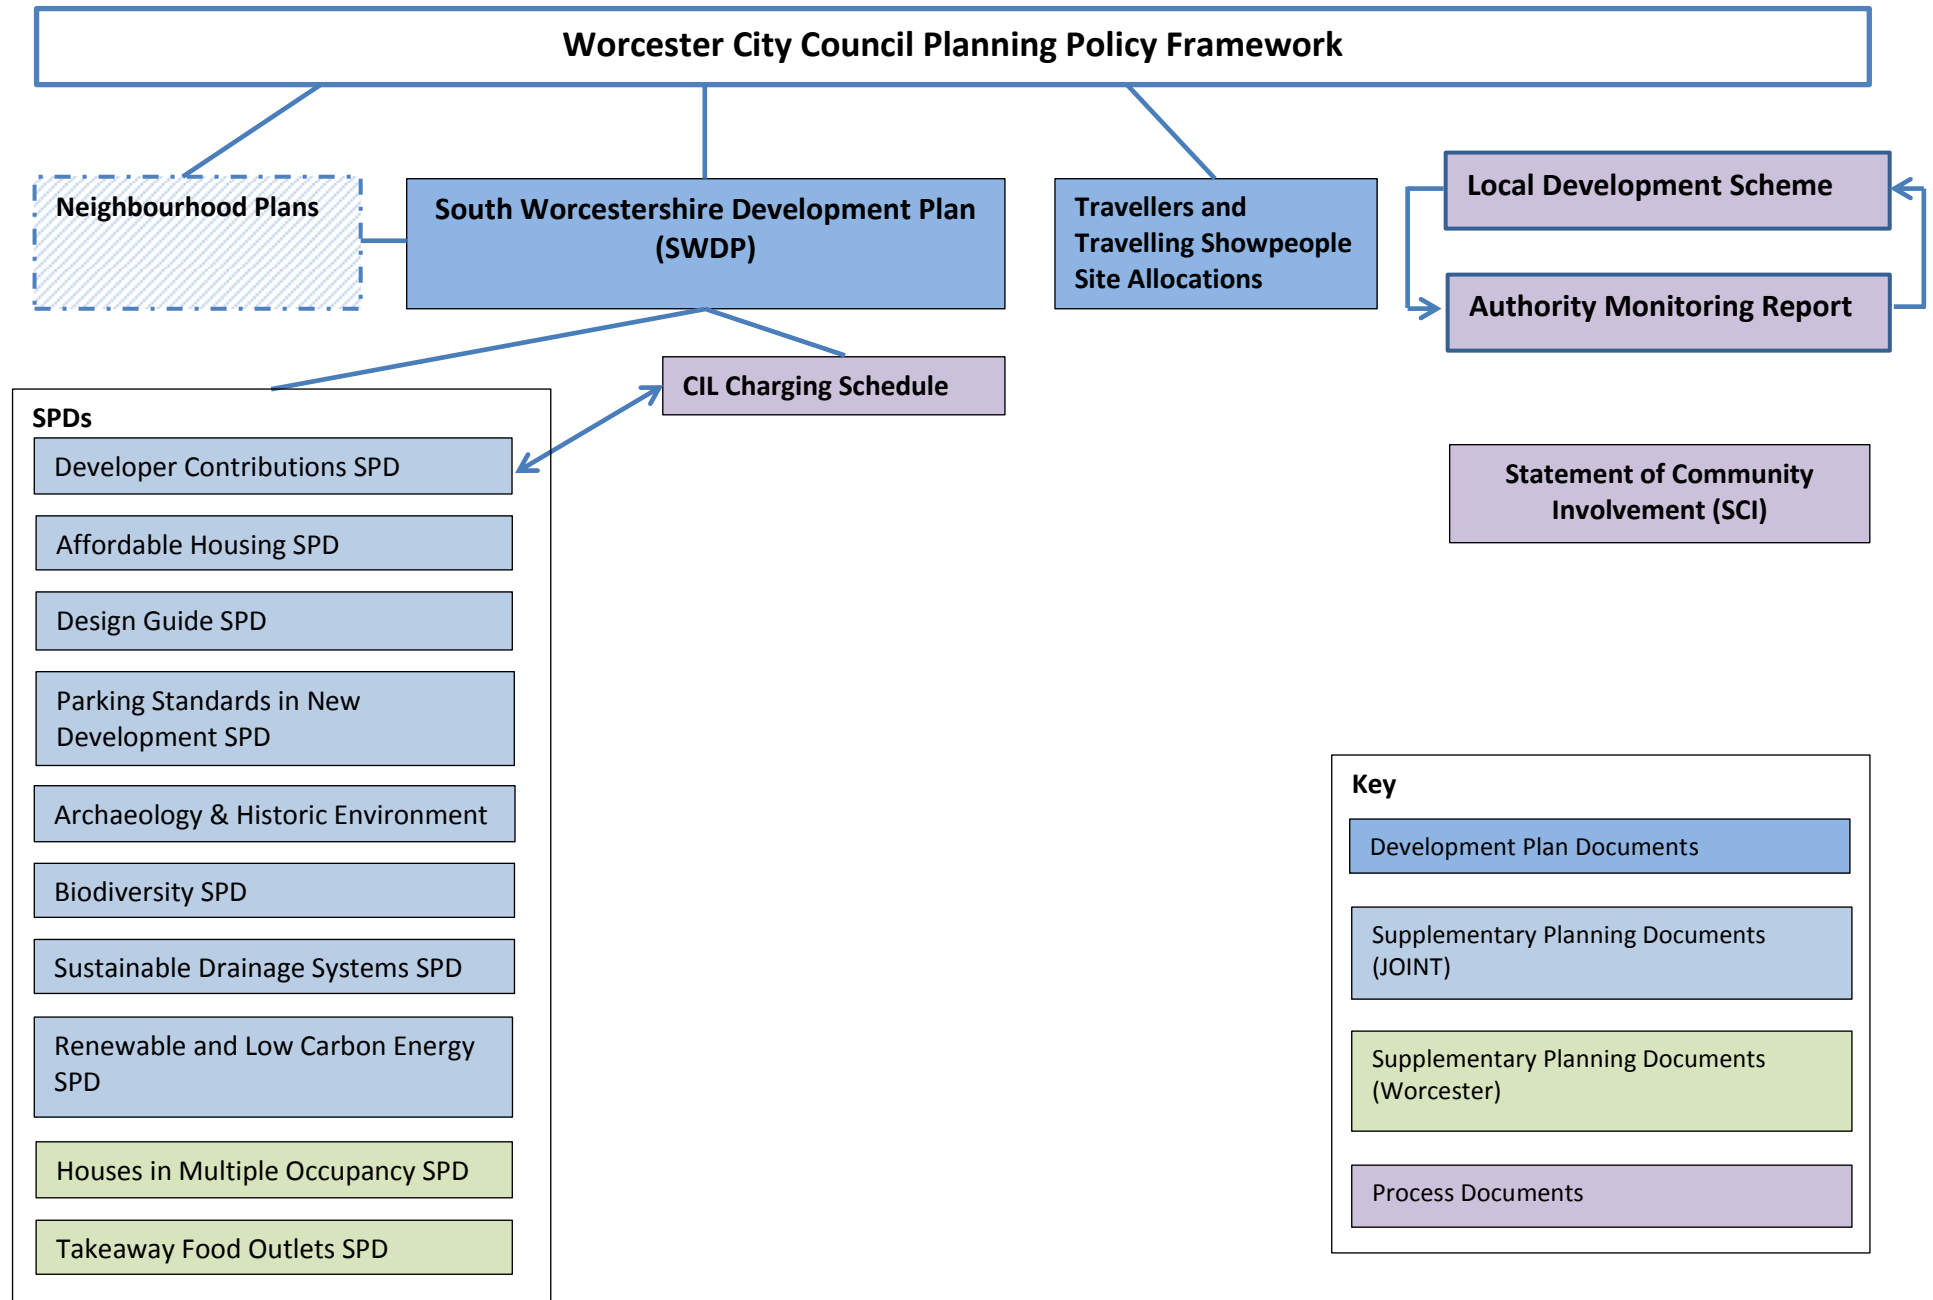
Worcester City Council Planning Policy Framework

Neighbourhood Plans

South Worcestershire Development Plan (SWDP)

Travellers and Travelling Showpeople Site Allocations

Local Development Scheme

Authority Monitoring Report

CIL Charging Schedule

Statement of Community Involvement (SCI)

SPDs

Developer Contributions SPD

Affordable Housing SPD

Design Guide SPD

Parking Standards in New Development SPD

Archaeology & Historic Environment

Biodiversity SPD

Sustainable Drainage Systems SPD

Renewable and Low Carbon Energy SPD

Houses in Multiple Occupancy SPD

Takeaway Food Outlets SPD

Key

Development Plan Documents

Supplementary Planning Documents (JOINT)

Supplementary Planning Documents (Worcester)

Process Documents